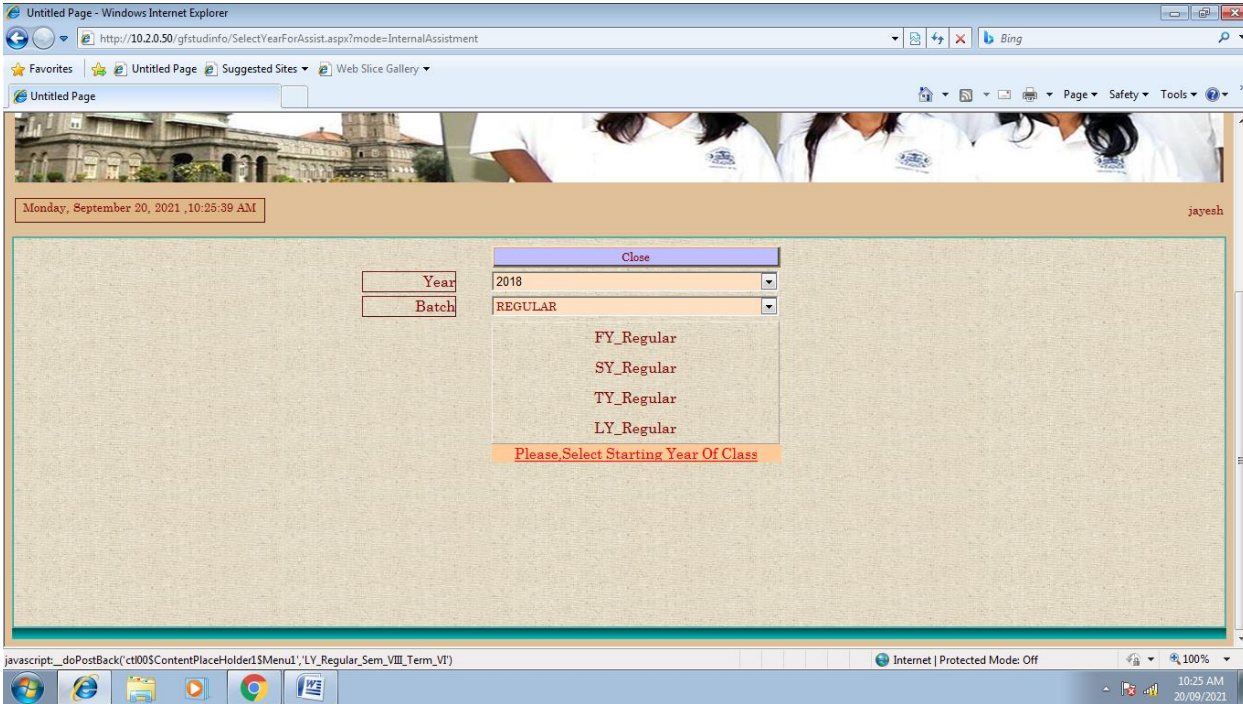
Untitled Page - Windows Internet Explorer

http://10.2.0.50/gfstudinfo/SelectYearForAssist.aspx?mode=InternalAssistment

Bing

Favorites | Untitled Page | Suggested Sites ▾ | Web Slice Gallery ▾

Untitled Page

Page ▾ Safety ▾ Tools ▾

Monday, September 20, 2021 ,10:25:39 AM

jayesh

Close

Year 2018

Batch REGULAR

FY_Regular

SY_Regular

TY_Regular

LY_Regular

Please,Select Starting Year Of Class

javascript:__doPostBack('ctl00$ContentPlaceHolder1$Menu1','LY_Regular_Sem_VIII_Term_VI')

Internet | Protected Mode: Off

100%

10:25 AM
20/09/2021